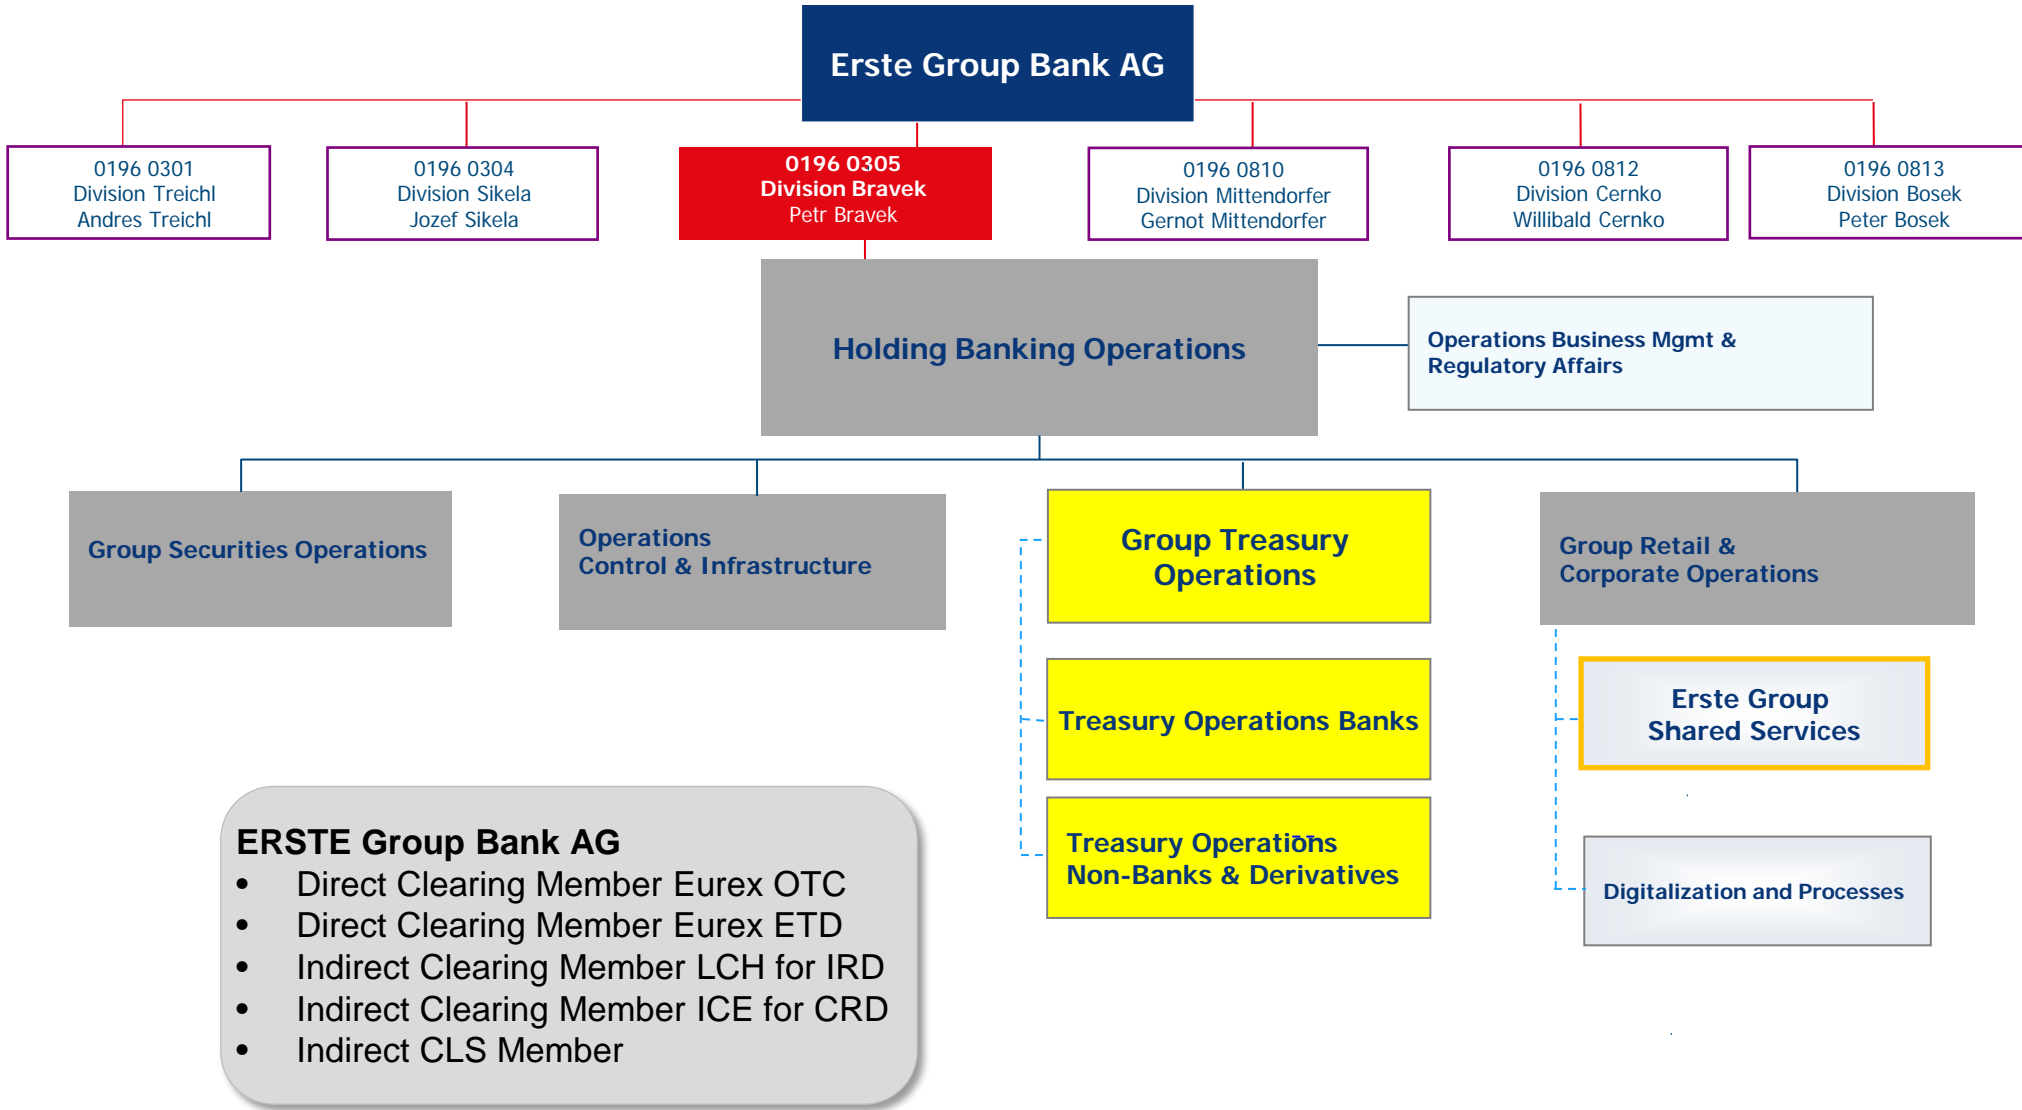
Erste Group Bank AG

0196 0301
Division Treichl
Andres Treichl

0196 0304
Division Sikela
Jozef Sikela

0196 0305
Division Bravek
Petr Bravek

0196 0810
Division Mittendorfer
Gernot Mittendorfer

0196 0812
Division Cernko
Willibald Cernko

0196 0813
Division Bosek
Peter Bosek

Holding Banking Operations

Operations Business Mgmt & Regulatory Affairs

Group Securities Operations

Operations Control & Infrastructure

Group Treasury Operations

Group Retail & Corporate Operations

Treasury Operations Banks

Erste Group Shared Services

Treasury Operations Non-Banks & Derivatives

Digitalization and Processes

ERSTE Group Bank AG
• Direct Clearing Member Eurex OTC
• Direct Clearing Member Eurex ETD
• Indirect Clearing Member LCH for IRD
• Indirect Clearing Member ICE for CRD
• Indirect CLS Member